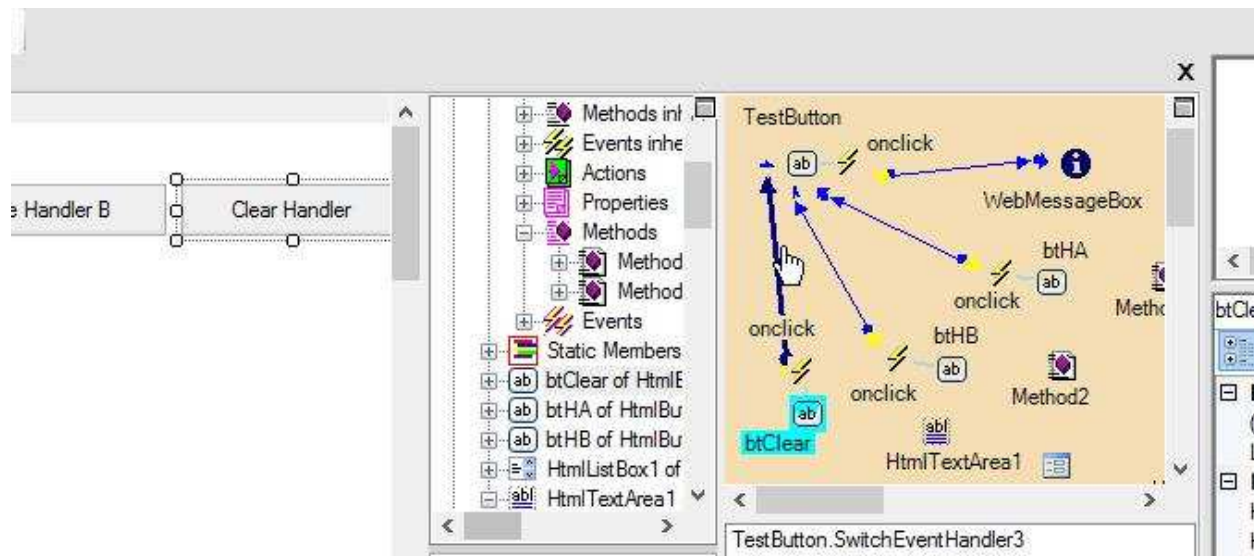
x

e Handler B

Clear Handler

Methods inh
Events inhe
Actions
Properties
Methods
Method
Method
Events
Static Members
btClear of HtmlE
btHA of HtmlBu
btHB of HtmlBu
HtmlListBox1 of
HtmlTextArea1

TestButton
onclick
WebMessageBox
btHA
onclick
Metho
onclick
btHB
onclick
Method2
btClear
HtmlTextArea1

TestButton.SwitchEventHandler3

btCle